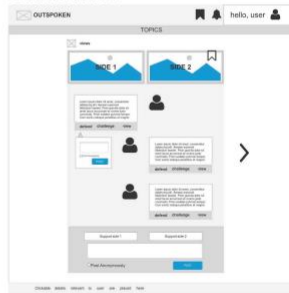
OUTSPOKEN

hello, user

TOPICS

views

SIDE 1

SIDE 2

Lorem ipsum dolor sit amet, consectetur adipiscing elit. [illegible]

defend challenge view

Lorem ipsum dolor sit amet, consectetur adipiscing elit. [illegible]

defend challenge view

Lorem ipsum dolor sit amet, consectetur adipiscing elit. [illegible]

defend challenge view

Support side 1

Support side 2

Post Anonymously

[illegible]

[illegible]